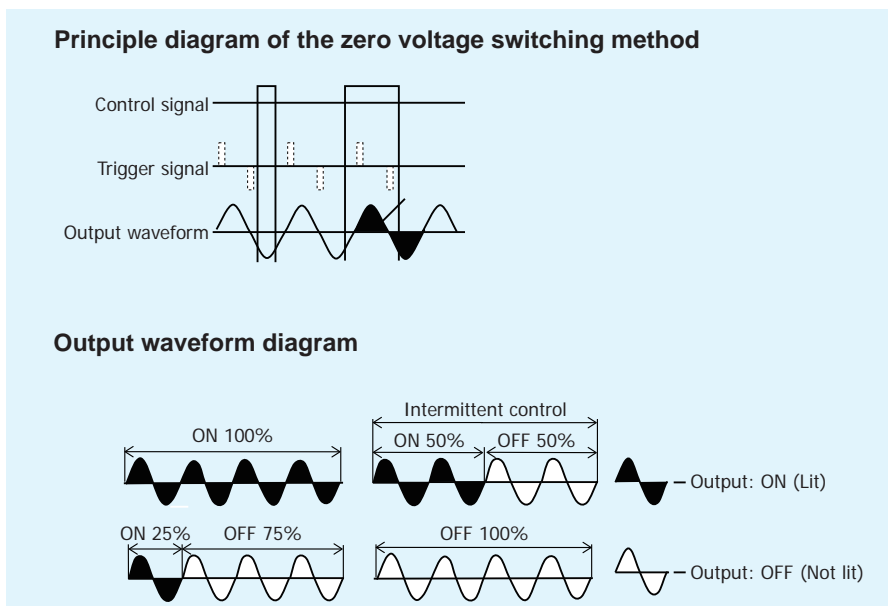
Principle diagram of the zero voltage switching method

Control signal

Trigger signal

Output waveform

Output waveform diagram

ON 100%

Intermittent control

ON 50%

OFF 50%

Output: ON (Lit)

ON 25%

OFF 75%

OFF 100%

Output: OFF (Not lit)